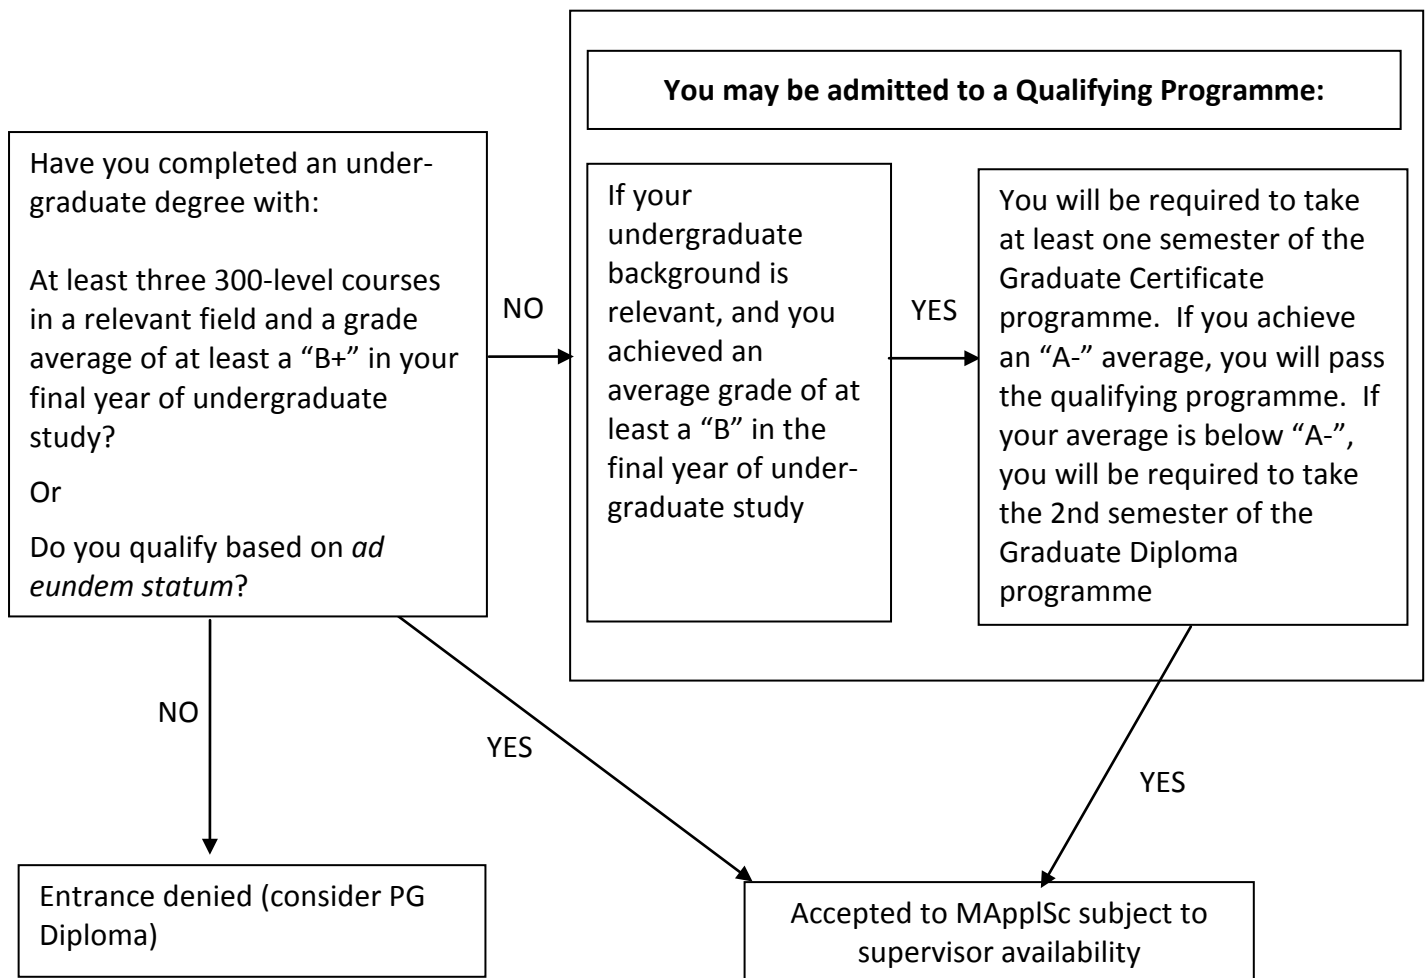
You may be admitted to a Qualifying Programme:

Have you completed an undergraduate degree with:

At least three 300-level courses in a relevant field and a grade average of at least a "B+" in your final year of undergraduate study?

Or

Do you qualify based on *ad eundem statum*?

NO

If your undergraduate background is relevant, and you achieved an average grade of at least a "B" in the final year of undergraduate study

YES

You will be required to take at least one semester of the Graduate Certificate programme. If you achieve an "A-" average, you will pass the qualifying programme. If your average is below "A-", you will be required to take the 2nd semester of the Graduate Diploma programme

NO

YES

YES

Entrance denied (consider PG Diploma)

Accepted to MApplSc subject to supervisor availability